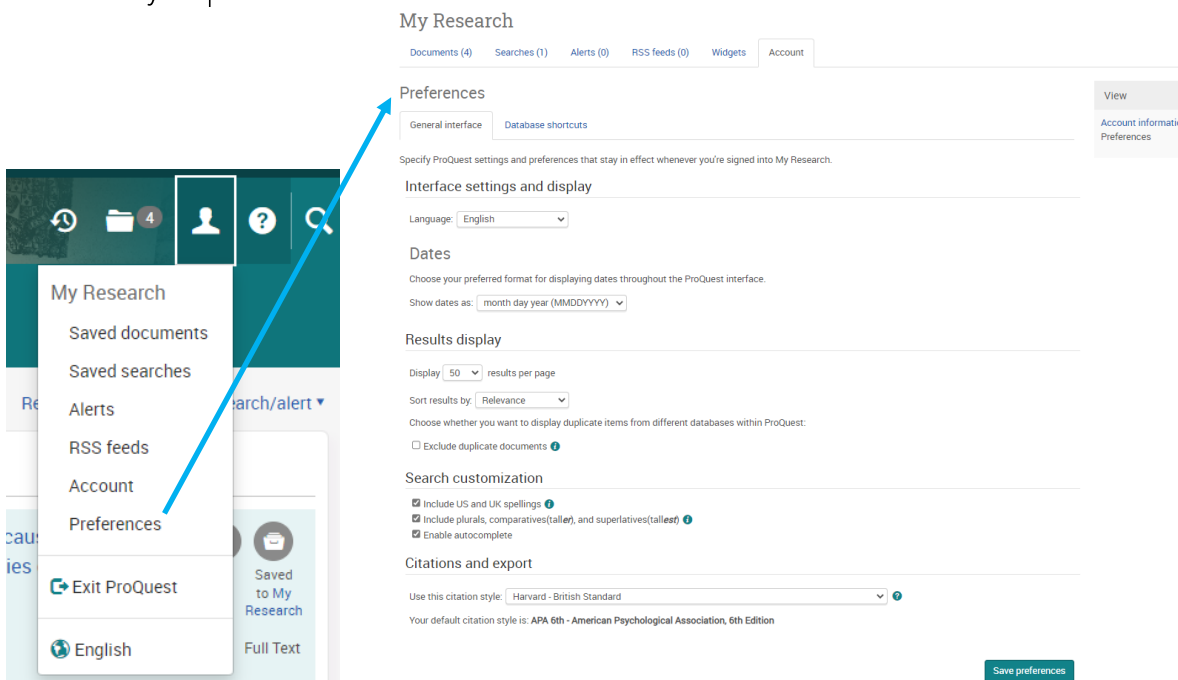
4

My Research

Saved documents

Saved searches

Alerts

RSS feeds

Account

Preferences

Exit ProQuest

English

Re

earch/alert ▾

caus

ies

Saved to My Research

Full Text

My Research

Documents (4) Searches (1) Alerts (0) RSS feeds (0) Widgets Account

Preferences

General interface Database shortcuts

Specify ProQuest settings and preferences that stay in effect whenever you're signed into My Research.

Interface settings and display

Language: English

Dates

Choose your preferred format for displaying dates throughout the ProQuest interface.

Show dates as: month day year (MMDDYYYY)

Results display

Display 50 results per page

Sort results by: Relevance

Choose whether you want to display duplicate items from different databases within ProQuest:

Exclude duplicate documents

Search customization

Include US and UK spellings

Include plurals, comparatives(taller), and superlatives(tallest)

Enable autocomplete

Citations and export

Use this citation style: Harvard - British Standard

Your default citation style is: APA 6th - American Psychological Association, 6th Edition

Save preferences

View

Account informati

Preferences